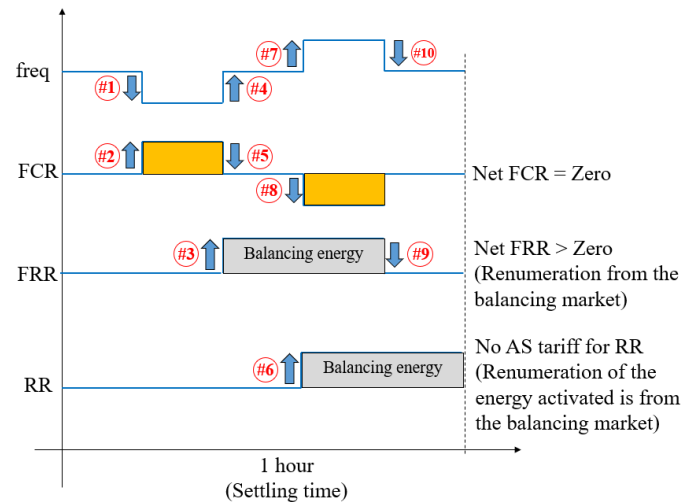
freq

#1

#4

#7

#10

FCR

#2

#5

#8

Net FCR = Zero

FRR

#3

Balancing energy

#9

Net FRR > Zero (Renumeration from the balancing market)

RR

#6

Balancing energy

No AS tariff for RR (Renumeration of the energy activated is from the balancing market)

1 hour (Settling time)